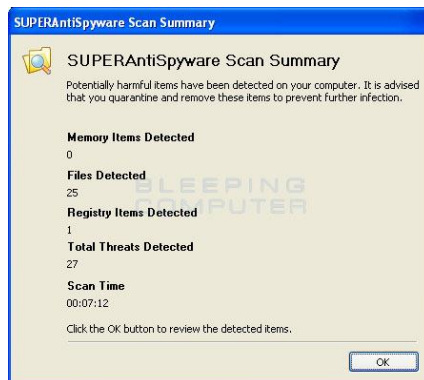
SUPERAntiSpyware Scan Summary

SUPERAntiSpyware Scan Summary

Potentially harmful items have been detected on your computer. It is advised that you quarantine and remove these items to prevent further infection.

Memory Items Detected
0

Files Detected
25

Registry Items Detected
1

Total Threats Detected
27

Scan Time
00:07:12

Click the OK button to review the detected items.

BLEEPING COMPUTER

OK